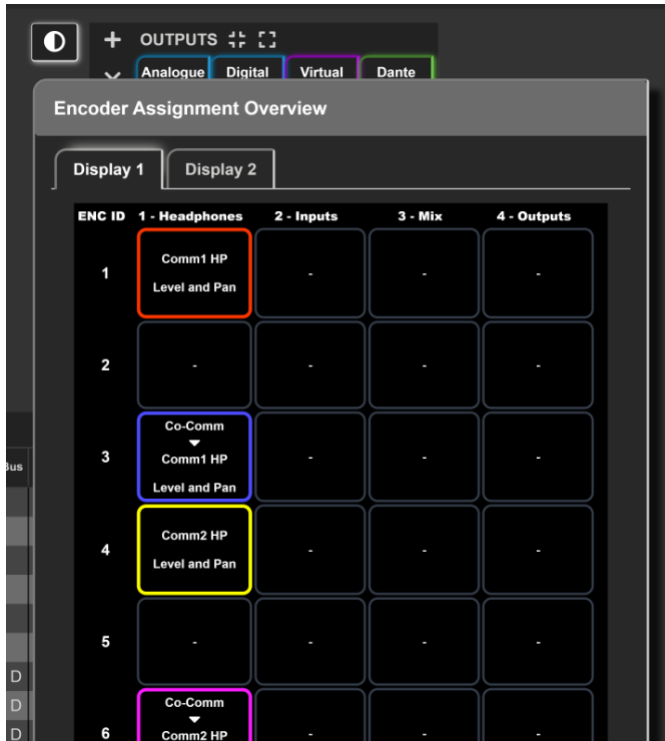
+ OUTPUTS

Analogue Digital Virtual Dante

Encoder Assignment Overview

Display 1 Display 2

| ENC ID | 1 - Headphones | 2 - Inputs | 3 - Mix | 4 - Outputs |
|---|---|---|---|---|
| 1 | Comm1 HP Level and Pan | - | - | - |
| 2 | - | - | - | - |
| 3 | Co-Comm ▼ Comm1 HP Level and Pan | - | - | - |
| 4 | Comm2 HP Level and Pan | - | - | - |
| 5 | - | - | - | - |
| 6 | Co-Comm ▼ Comm2 HP | - | - | - |

Bus

D
D
D